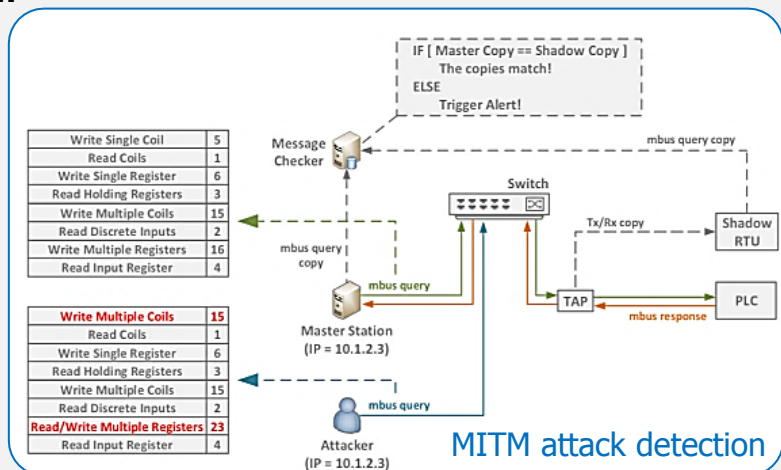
IF [ Master Copy == Shadow Copy ]
The copies match!
ELSE
Trigger Alert!

| Write Single Coil | 5 |
|---|---|
| Read Coils | 1 |
| Write Single Register | 6 |
| Read Holding Registers | 3 |
| Write Multiple Coils | 15 |
| Read Discrete Inputs | 2 |
| Write Multiple Registers | 16 |
| Read Input Register | 4 |

Message Checker

mbus query copy

Switch

Tx/Rx copy

Shadow RTU

mbus query copy

mbus query

TAP

PLC

mbus response

Master Station
(IP = 10.1.2.3)

| Write Multiple Coils | 15 |
|---|---|
| Read Coils | 1 |
| Write Single Register | 6 |
| Read Holding Registers | 3 |
| Write Multiple Coils | 15 |
| Read Discrete Inputs | 2 |
| Read/Write Multiple Registers | 23 |
| Read Input Register | 4 |

mbus query

Attacker
(IP = 10.1.2.3)

MITM attack detection